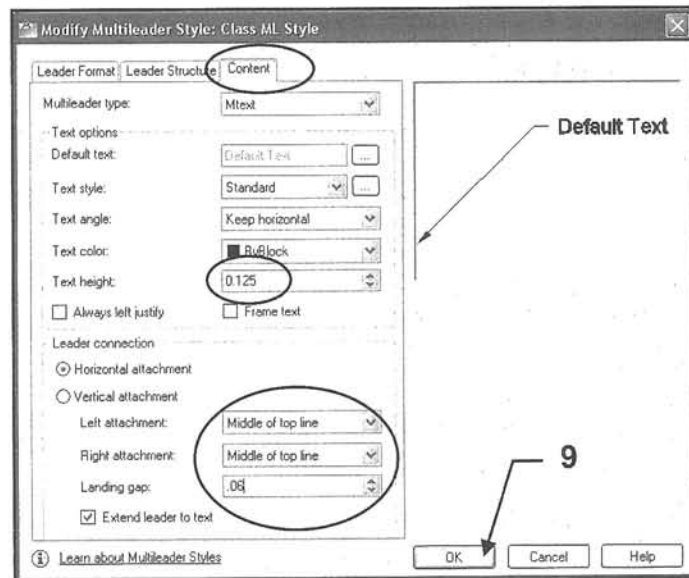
Modify Multileader Style: Class ML Style

Leader Format | Leader Structure | Content

Multileader type: Mtext

Text options

Default text: Default Text

Text style: Standard

Text angle: Keep horizontal

Text color: ByBlock

Text height: 0.125

Always left justify

Frame text

Leader connection

Horizontal attachment

Vertical attachment

Left attachment: Middle of top line

Right attachment: Middle of top line

Landing gap: .06

Extend leader to text

Default Text

9

Learn about Multileader Styles

OK

Cancel

Help